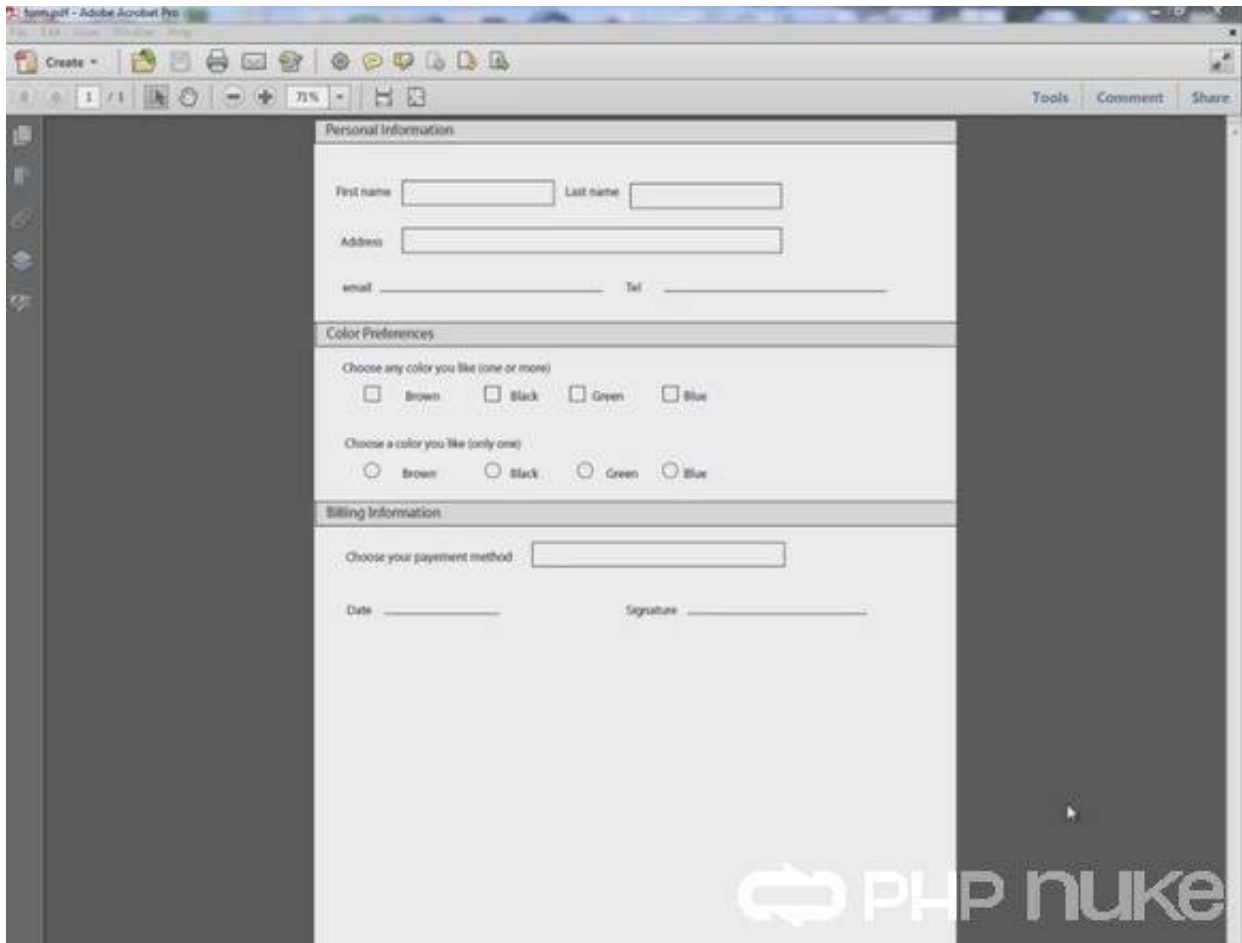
form.pdf - Adobe Acrobat Pro

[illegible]

Create

1 / 1

71%

Tools Comment Share

Personal Information

First name

Last name

Address

email

Tel

Color Preferences

Choose any color you like (one or more)

Brown

Black

Green

Blue

Choose a color you like (only one)

Brown

Black

Green

Blue

Billing Information

Choose your payement method

Date

Signature

PHP nuke